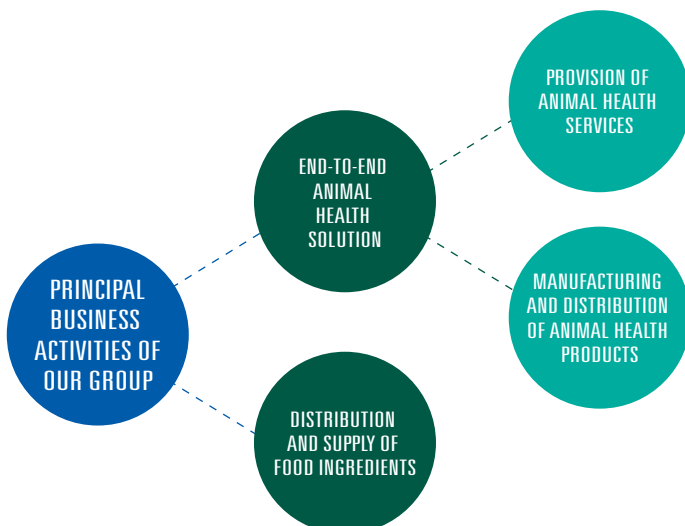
PRINCIPAL BUSINESS ACTIVITIES OF OUR GROUP

END-TO-END ANIMAL HEALTH SOLUTION

PROVISION OF ANIMAL HEALTH SERVICES

MANUFACTURING AND DISTRIBUTION OF ANIMAL HEALTH PRODUCTS

DISTRIBUTION AND SUPPLY OF FOOD INGREDIENTS